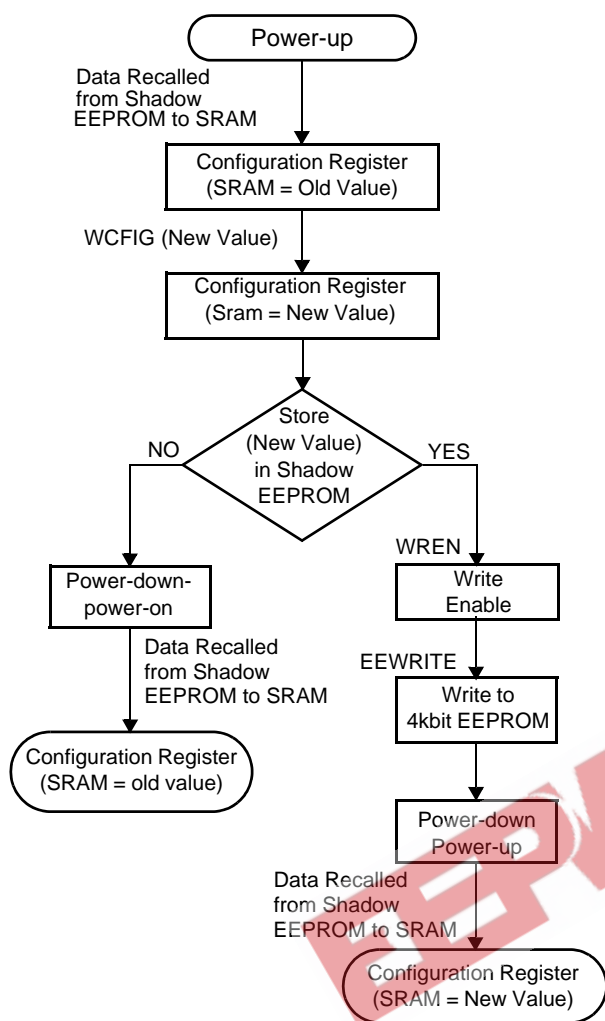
Power-up

Data Recalled from Shadow EEPROM to SRAM

Configuration Register (SRAM = Old Value)

WCFIG (New Value)

Configuration Register (Sram = New Value)

Store (New Value) in Shadow EEPROM

NO

YES

Power-down-power-on

Data Recalled from Shadow EEPROM to SRAM

Configuration Register (SRAM = old value)

WREN

Write Enable

EEWRITE

Write to 4kbit EEPROM

Power-down Power-up

Data Recalled from Shadow EEPROM to SRAM

Configuration Register (SRAM = New Value)

EEPW